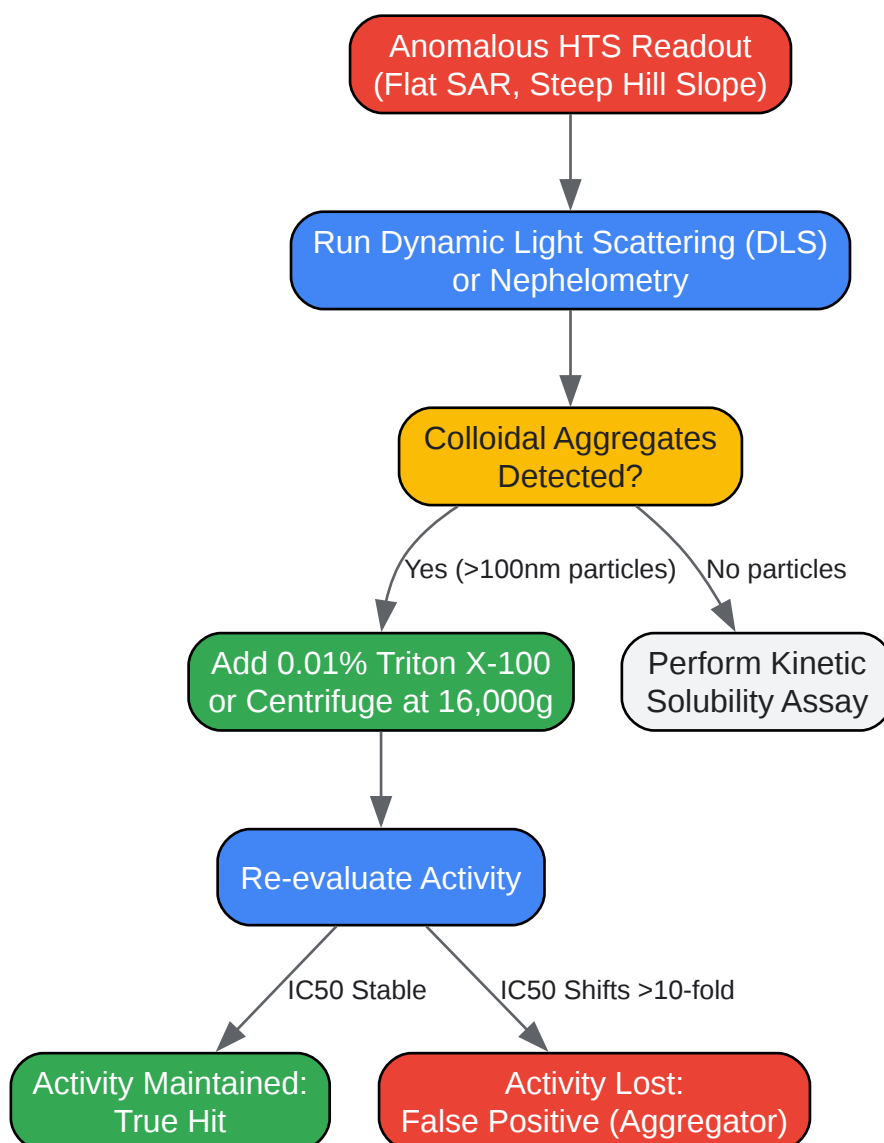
Anomalous HTS Readout
(Flat SAR, Steep Hill Slope)

Run Dynamic Light Scattering (DLS)
or Nephelometry

Colloidal Aggregates
Detected?

Yes (>100nm particles)

No particles

Add 0.01% Triton X-100
or Centrifuge at 16,000g

Perform Kinetic
Solubility Assay

Re-evaluate Activity

IC50 Stable

IC50 Shifts >10-fold

Activity Maintained:
True Hit

Activity Lost:
False Positive (Aggregator)